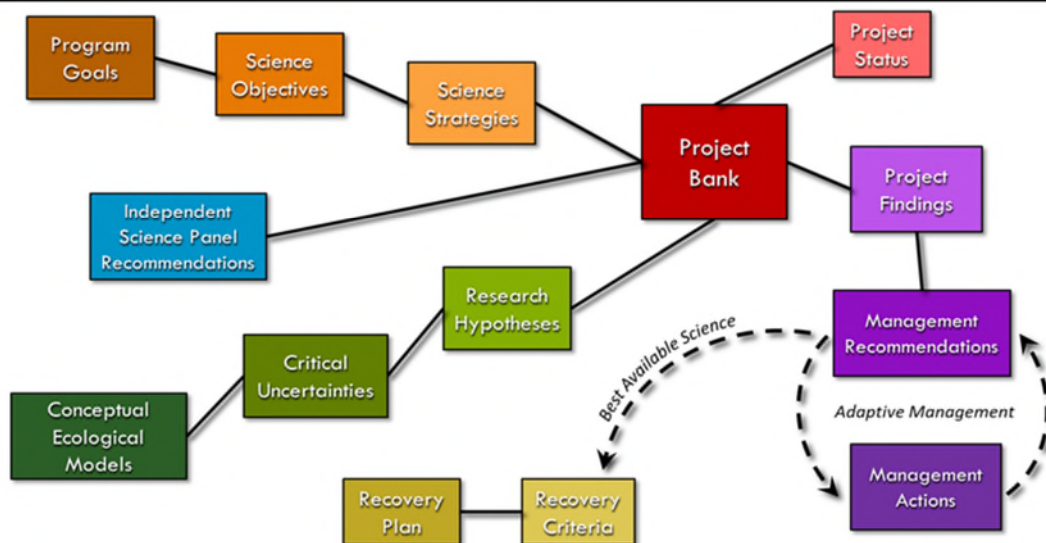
Program Goals

Science Objectives

Science Strategies

Project Status

Project Bank

Project Findings

Independent Science Panel Recommendations

Research Hypotheses

Critical Uncertainties

Conceptual Ecological Models

Management Recommendations

Best Available Science

Adaptive Management

Management Actions

Recovery Plan

Recovery Criteria